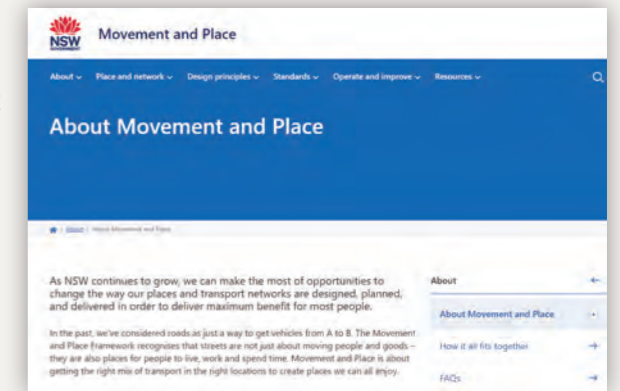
NSW

Movement and Place

About ⌄ Place and network ⌄ Design principles ⌄ Standards ⌄ Operate and improve ⌄ Resources ⌄

About Movement and Place

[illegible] / About / About Movement and Place

As NSW continues to grow, we can make the most of opportunities to change the way our places and transport networks are designed, planned, and delivered in order to deliver maximum benefit for most people.

In the past, we've considered roads as just a way to get vehicles from A to B. The Movement and Place Framework recognises that streets are not just about moving people and goods – they are also places for people to live, work and spend time. Movement and Place is about getting the right mix of transport in the right locations to create places we can all enjoy.

About ←

About Movement and Place

How it all fits together →

FAQs →